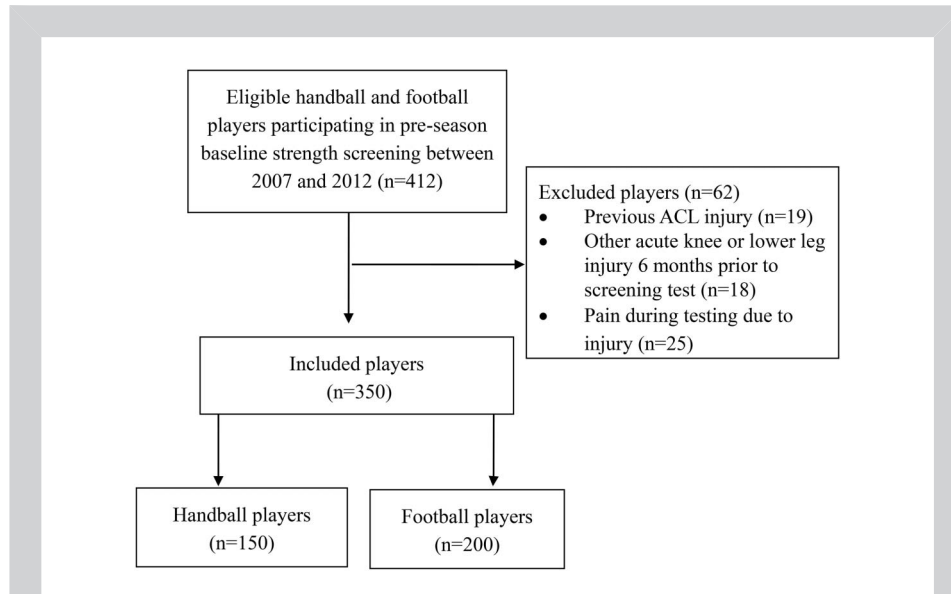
Eligible handball and football players participating in pre-season baseline strength screening between 2007 and 2012 (n=412)

Excluded players (n=62)
• Previous ACL injury (n=19)
• Other acute knee or lower leg injury 6 months prior to screening test (n=18)
• Pain during testing due to injury (n=25)

Included players (n=350)

Handball players (n=150)

Football players (n=200)